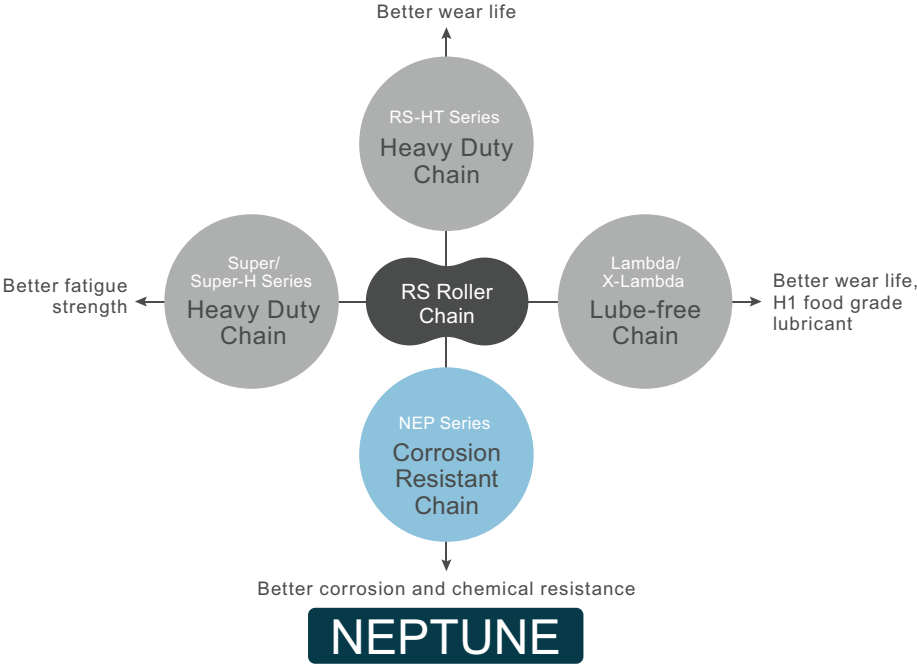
Better wear life

RS-HT Series
Heavy Duty Chain

Better fatigue strength

Super/
Super-H Series
Heavy Duty Chain

RS Roller Chain

Lambda/
X-Lambda
Lube-free Chain

Better wear life, H1 food grade lubricant

NEP Series
Corrosion Resistant Chain

Better corrosion and chemical resistance

NEPTUNE